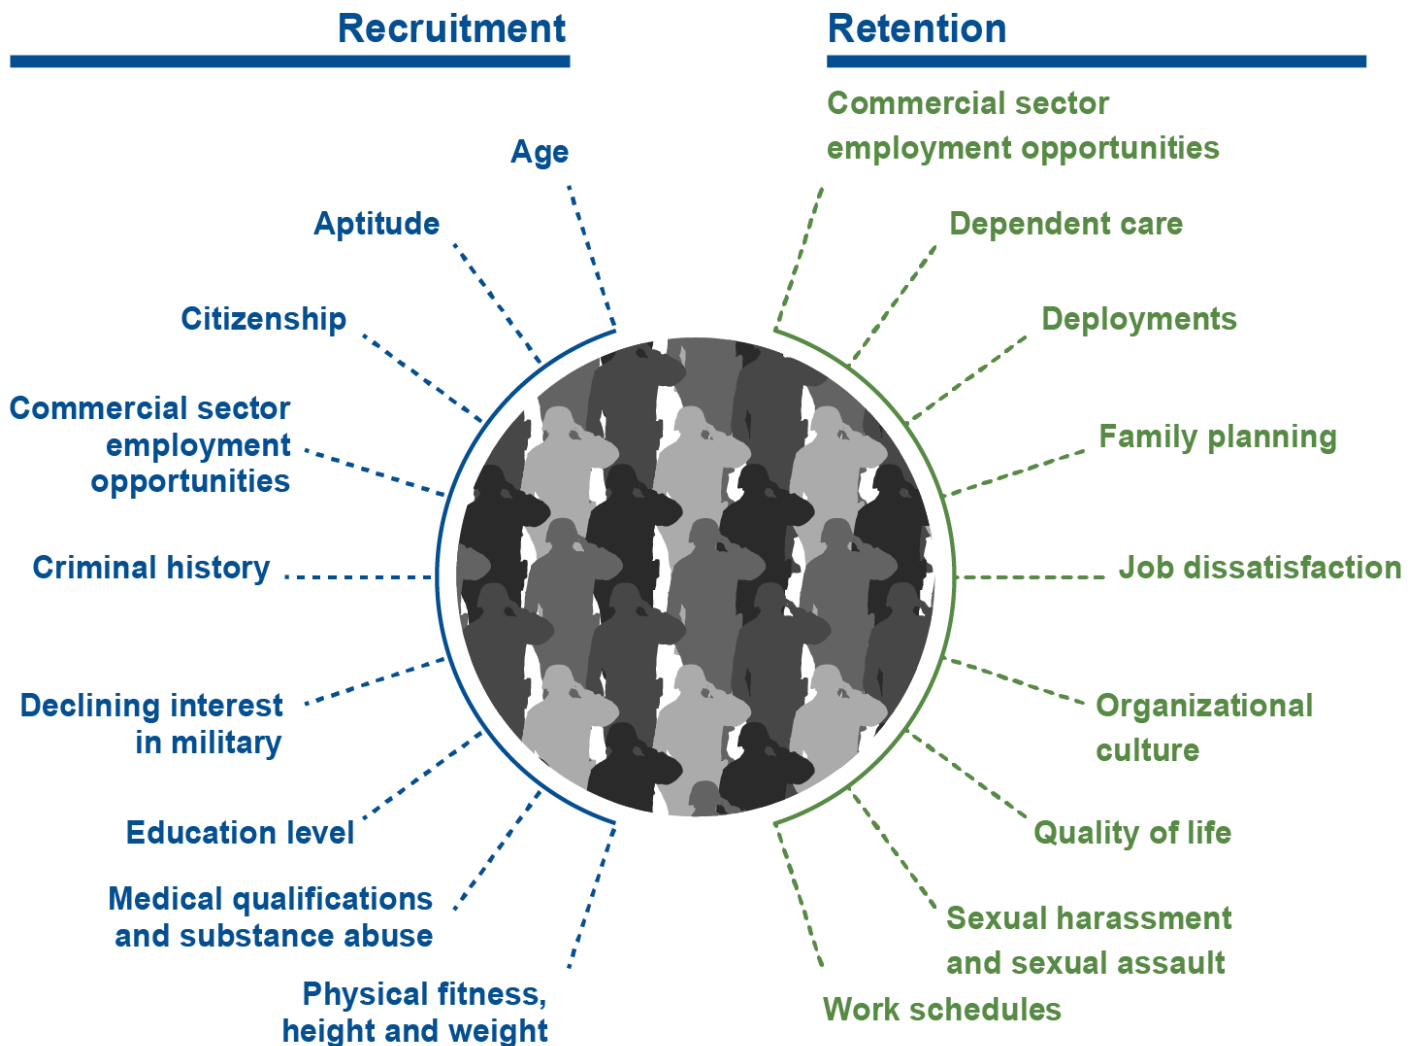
Recruitment

Age

Aptitude

Citizenship

Commercial sector employment opportunities

Criminal history

Declining interest in military

Education level

Medical qualifications and substance abuse

Physical fitness, height and weight

Retention

Commercial sector employment opportunities

Dependent care

Deployments

Family planning

Job dissatisfaction

Organizational culture

Quality of life

Sexual harassment and sexual assault

Work schedules